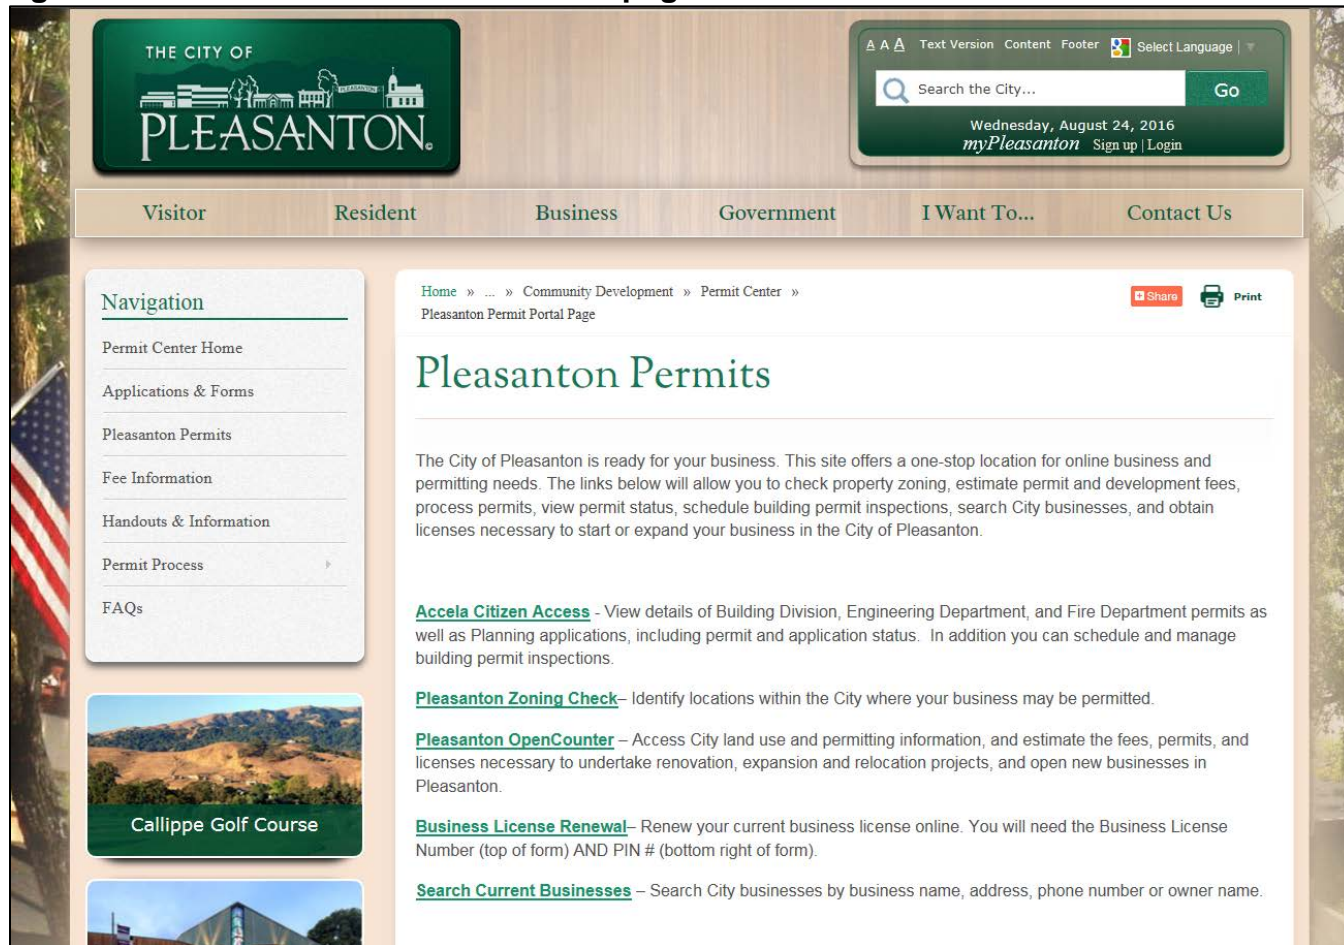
THE CITY OF
PLEASANTON.

A A A Text Version Content Footer Select Language |
Search the City... Go
Wednesday, August 24, 2016
myPleasanton Sign up | Login

Visitor Resident Business Government I Want To... Contact Us

Navigation
Permit Center Home
Applications & Forms
Pleasanton Permits
Fee Information
Handouts & Information
Permit Process
FAQs

Callippe Golf Course

Home » ... » Community Development » Permit Center » Pleasanton Permit Portal Page

Share Print

Pleasanton Permits

The City of Pleasanton is ready for your business. This site offers a one-stop location for online business and permitting needs. The links below will allow you to check property zoning, estimate permit and development fees, process permits, view permit status, schedule building permit inspections, search City businesses, and obtain licenses necessary to start or expand your business in the City of Pleasanton.

Accela Citizen Access - View details of Building Division, Engineering Department, and Fire Department permits as well as Planning applications, including permit and application status. In addition you can schedule and manage building permit inspections.

Pleasanton Zoning Check– Identify locations within the City where your business may be permitted.

Pleasanton OpenCounter – Access City land use and permitting information, and estimate the fees, permits, and licenses necessary to undertake renovation, expansion and relocation projects, and open new businesses in Pleasanton.

Business License Renewal– Renew your current business license online. You will need the Business License Number (top of form) AND PIN # (bottom right of form).

Search Current Businesses – Search City businesses by business name, address, phone number or owner name.